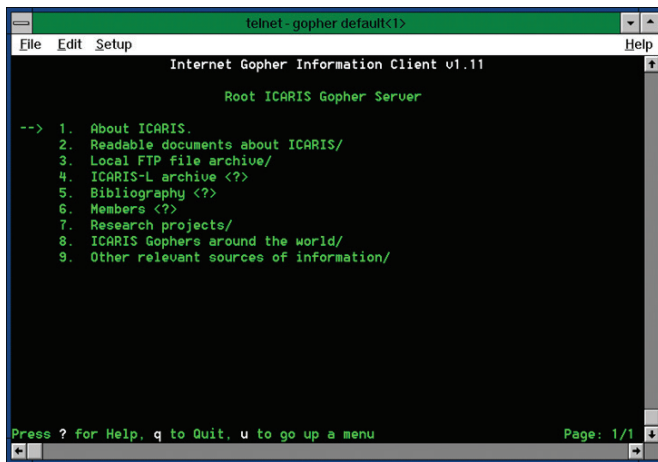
telnet - gopher default<1>

File Edit Setup Help

Internet Gopher Information Client v1.11

Root ICARIS Gopher Server

--> 1. About ICARIS.
2. Readable documents about ICARIS/
3. Local FTP file archive/
4. ICARIS-L archive <?>
5. Bibliography <?>
6. Members <?>
7. Research projects/
8. ICARIS Gophers around the world/
9. Other relevant sources of information/

Press ? for Help, q to Quit, u to go up a menu Page: 1/1